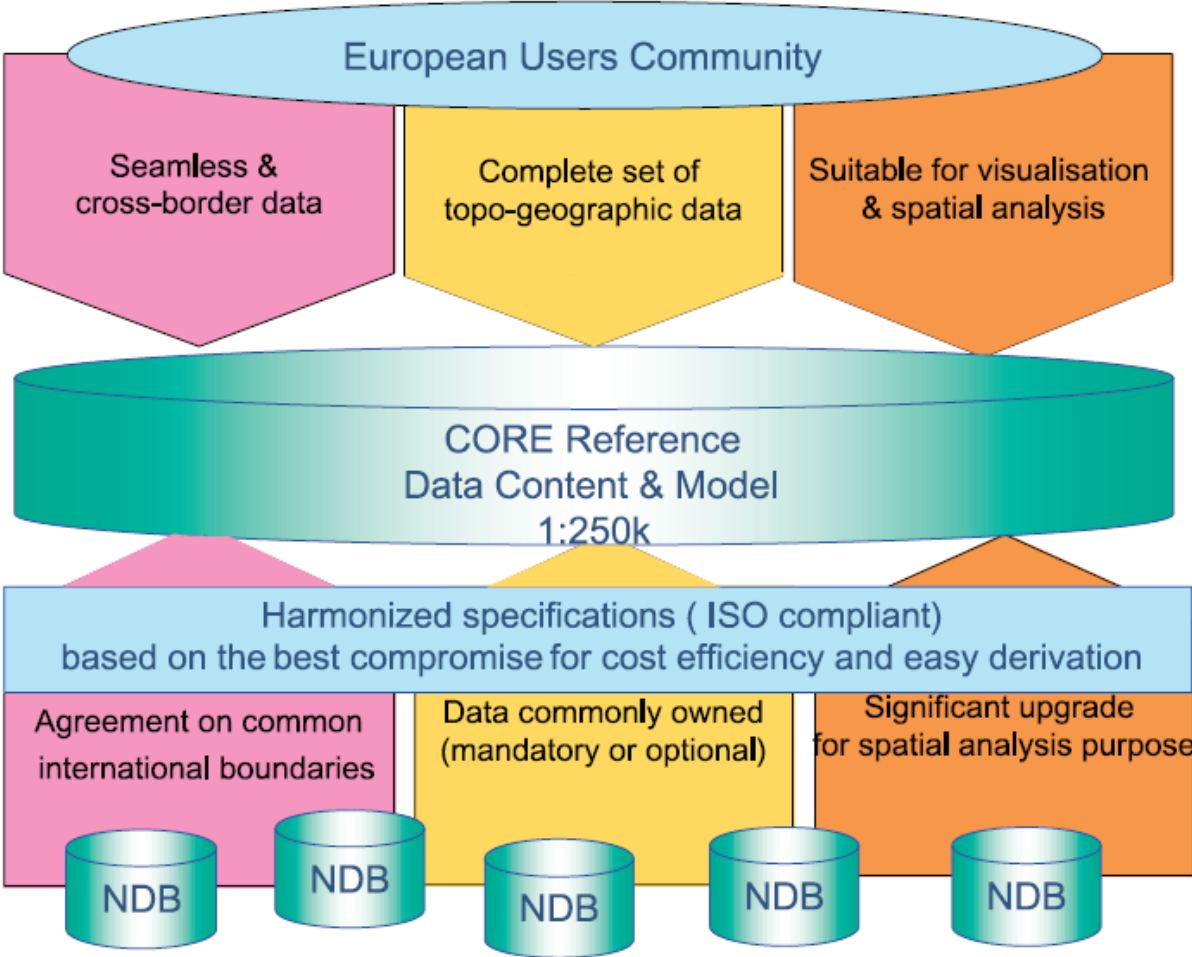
European Users Community

Seamless & cross-border data

Complete set of topo-geographic data

Suitable for visualisation & spatial analysis

CORE Reference
Data Content & Model
1:250k

Harmonized specifications ( ISO compliant)
based on the best compromise for cost efficiency and easy derivation

Agreement on common international boundaries

Data commonly owned (mandatory or optional)

Significant upgrade for spatial analysis purpose

NDB

NDB

NDB

NDB

NDB